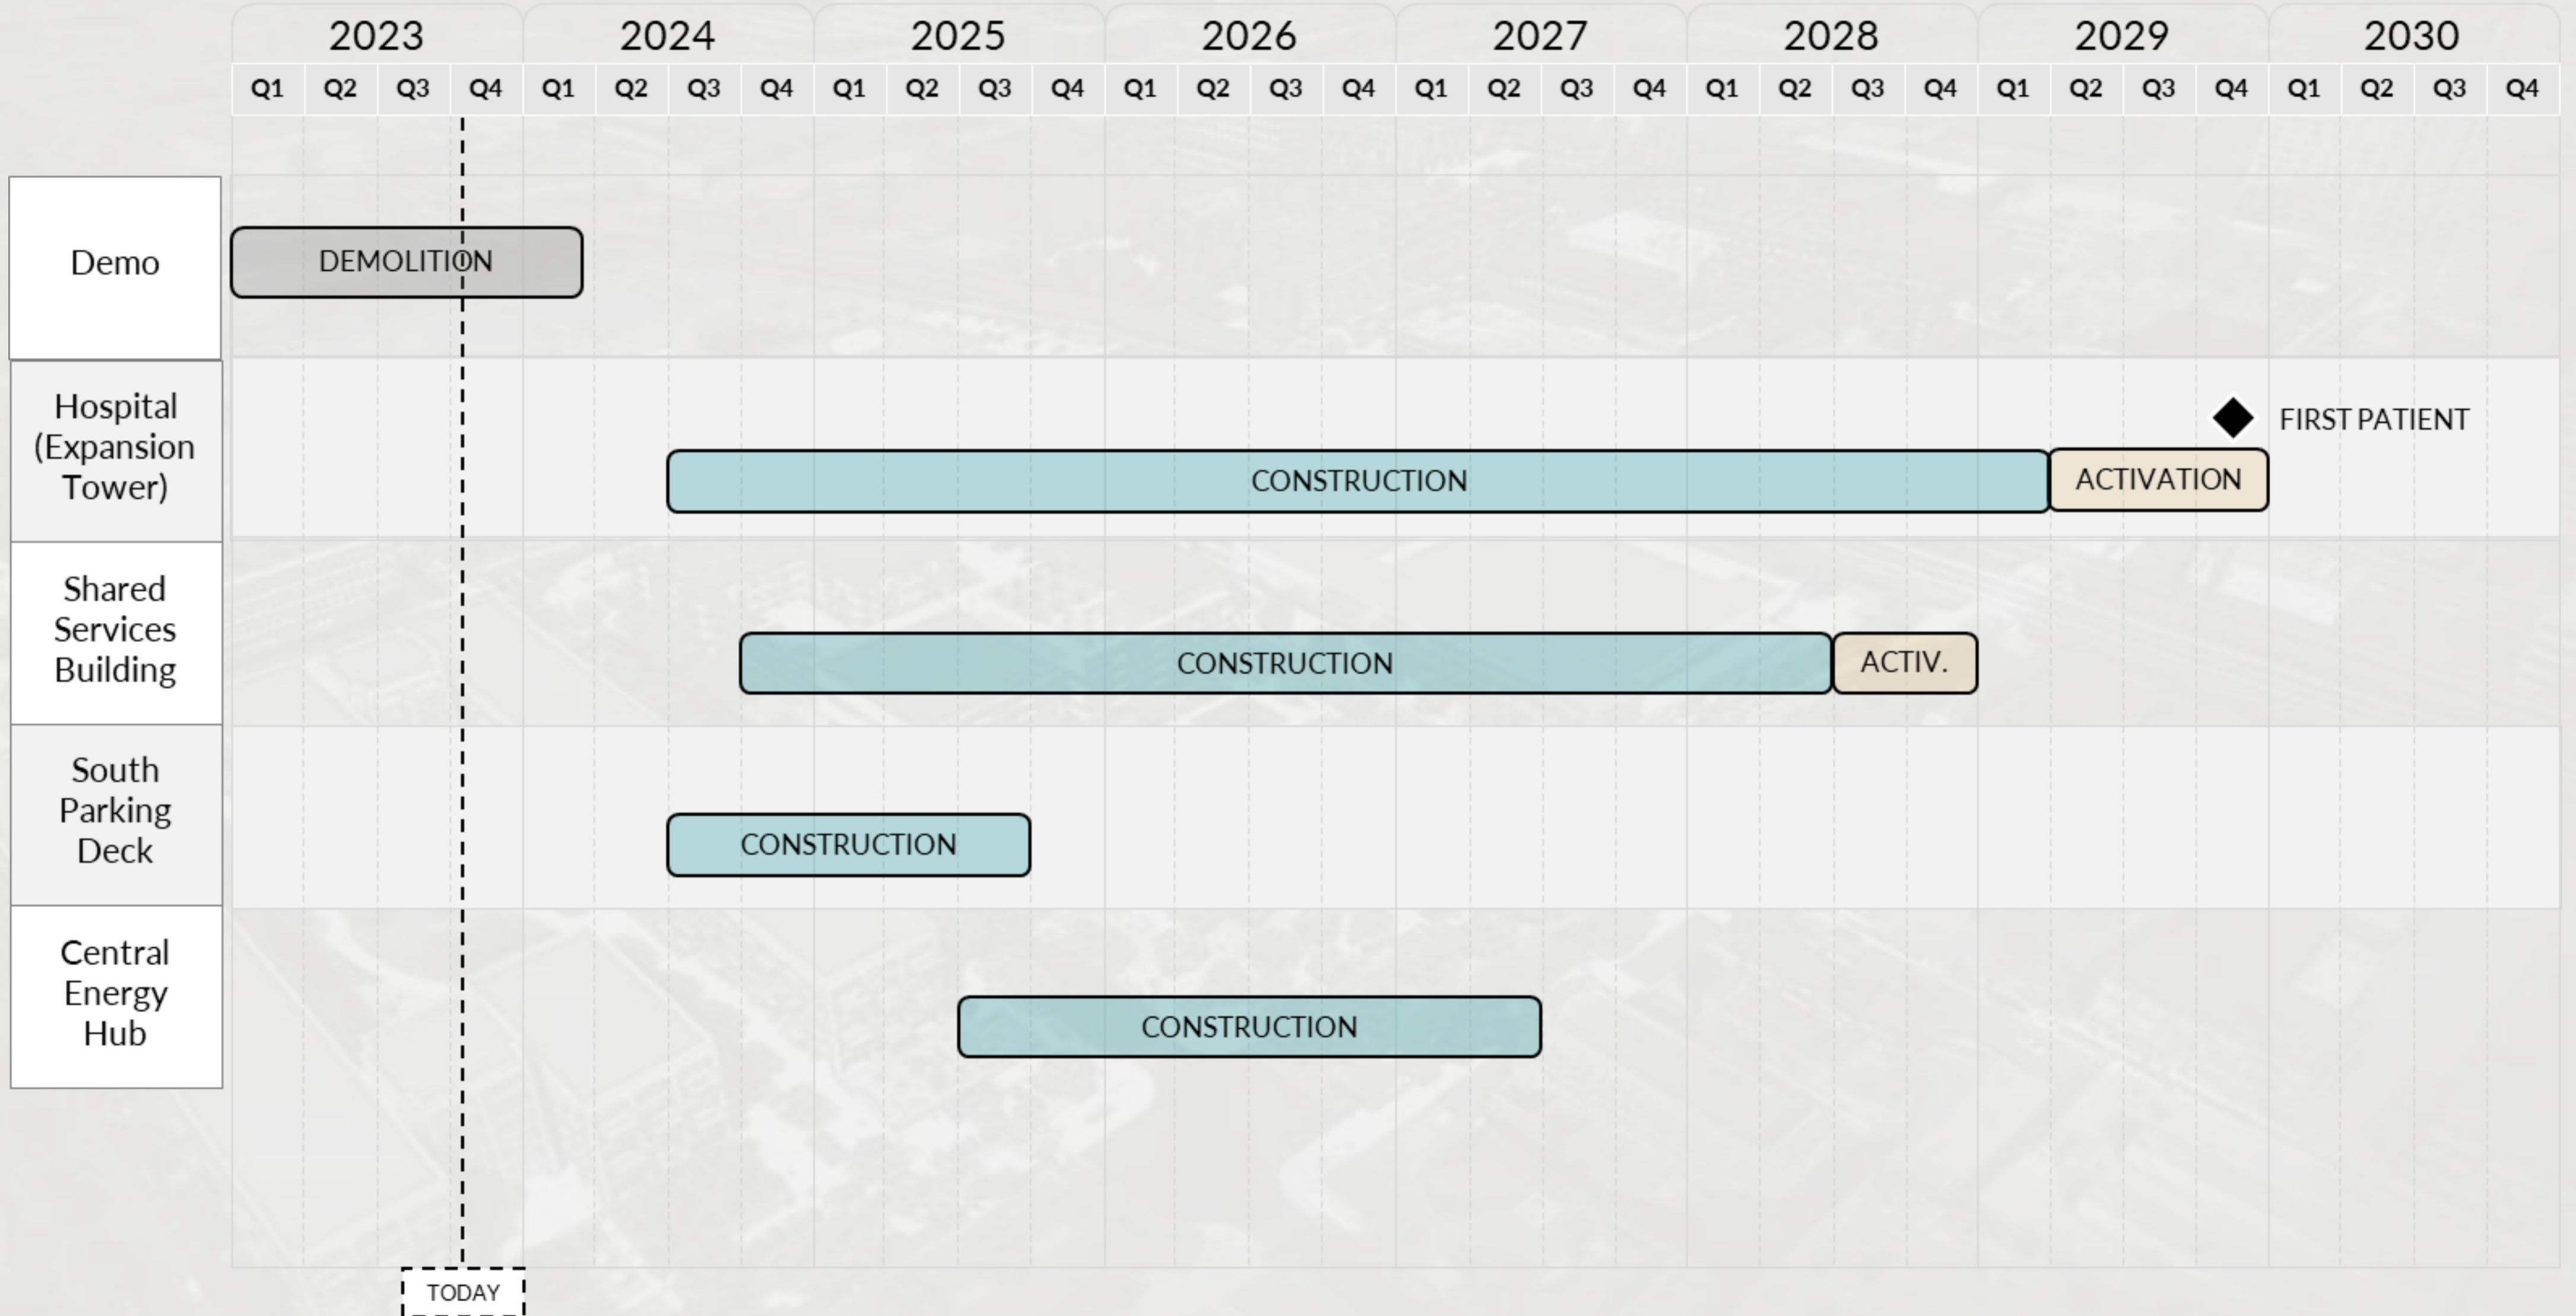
2023 2024 2025 2026 2027 2028 2029 2030

Q1 Q2 Q3 Q4 Q1 Q2 Q3 Q4 Q1 Q2 Q3 Q4 Q1 Q2 Q3 Q4 Q1 Q2 Q3 Q4 Q1 Q2 Q3 Q4 Q1 Q2 Q3 Q4 Q1 Q2 Q3 Q4

Demo
DEMOLITION

Hospital (Expansion Tower)
FIRST PATIENT
CONSTRUCTION
ACTIVATION

Shared Services Building
CONSTRUCTION
ACTIV.

South Parking Deck
CONSTRUCTION

Central Energy Hub
CONSTRUCTION

TODAY